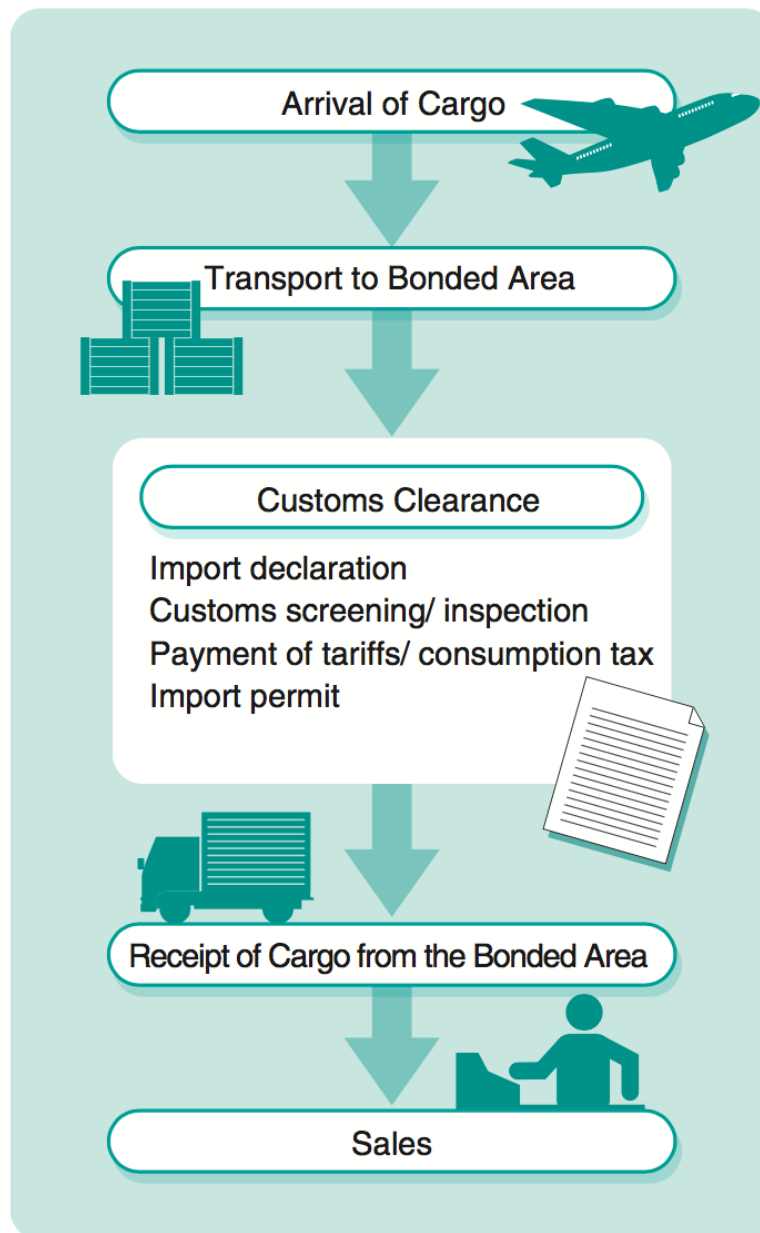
Arrival of Cargo

Transport to Bonded Area

Customs Clearance

Import declaration
Customs screening/ inspection
Payment of tariffs/ consumption tax
Import permit

Receipt of Cargo from the Bonded Area

Sales